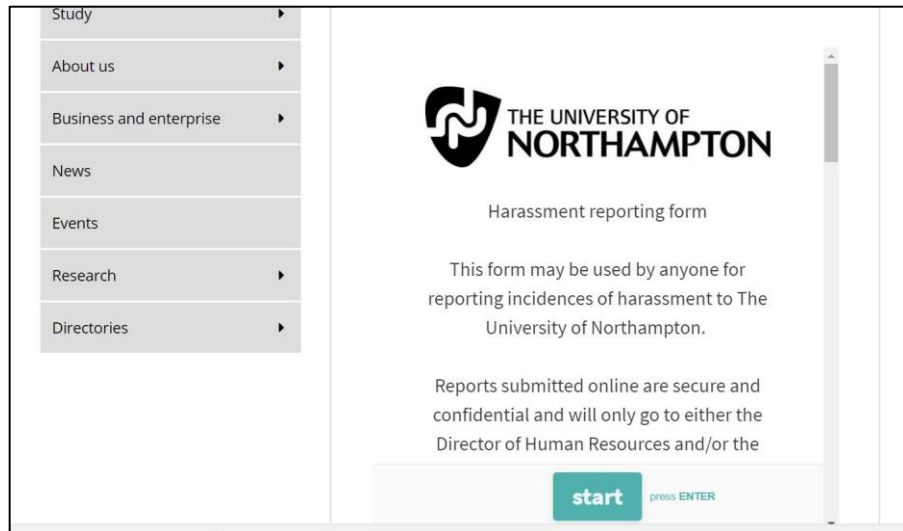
Study

About us

Business and enterprise

News

Events

Research

Directories

THE UNIVERSITY OF NORTHAMPTON

Harassment reporting form

This form may be used by anyone for reporting incidences of harassment to The University of Northampton.

Reports submitted online are secure and confidential and will only go to either the Director of Human Resources and/or the

start press ENTER